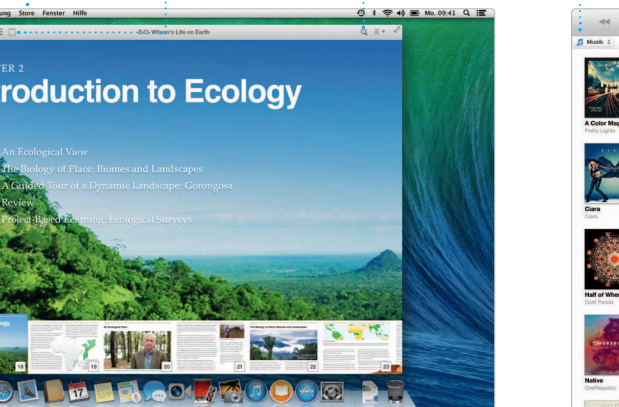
ung Store Fenster Hilfe

Mo. 09:41

E.O. Wilson's Life on Earth

TER 2

roduction to Ecology

An Ecological View

The Biology of Place: Biomes and Landscapes

A Guided Tour of a Dynamic Landscape: Gorongosa

Review

Project-Based Learning: Ecological Surveys

18

19

20

21

22

23

Musik

A Color Map

Pretty Lights

Ciara

Ciara

Half of Whe

Gold Panda

Native

OneRepublic